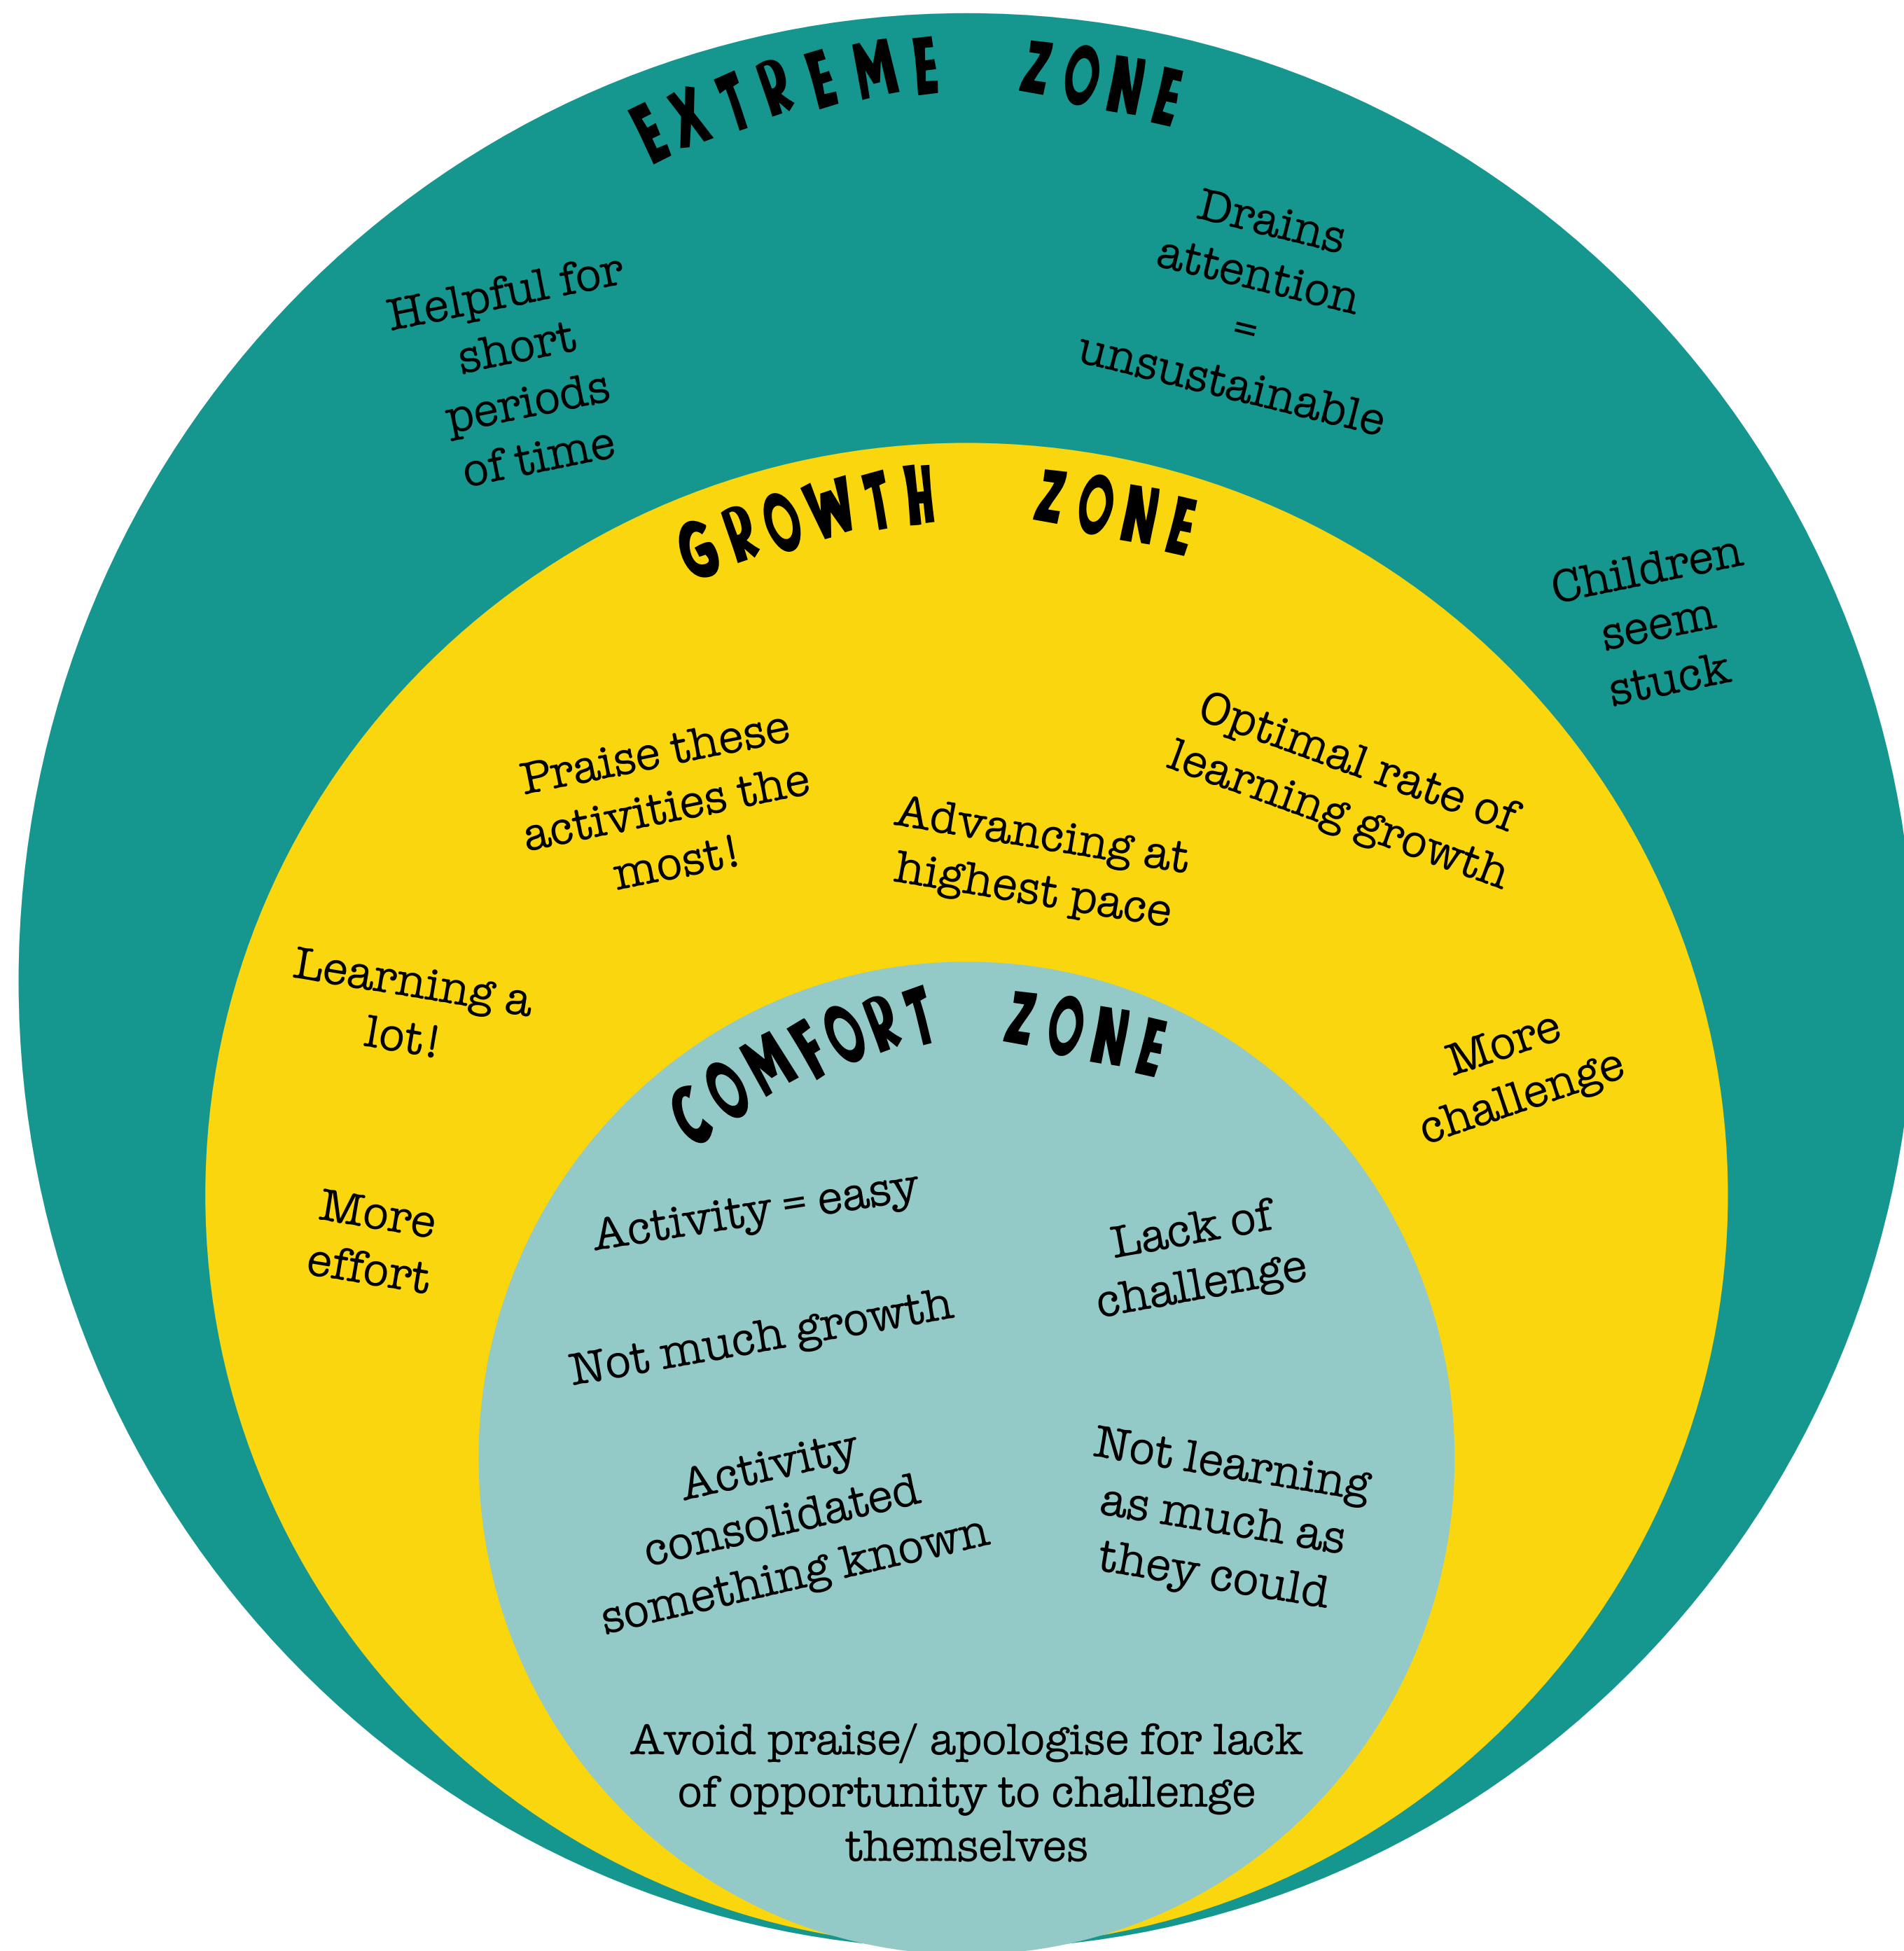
EXTREME ZONE

Helpful for short periods of time

Drains attention = unsustainable

Children seem stuck

GROWTH ZONE

Praise these activities the most!

Advancing at highest pace

Optimal rate of learning growth

Learning a lot!

More challenge

More effort

COMFORT ZONE

Activity = easy

Lack of challenge

Not much growth

Activity consolidated something known

Not learning as much as they could

Avoid praise/ apologise for lack of opportunity to challenge themselves